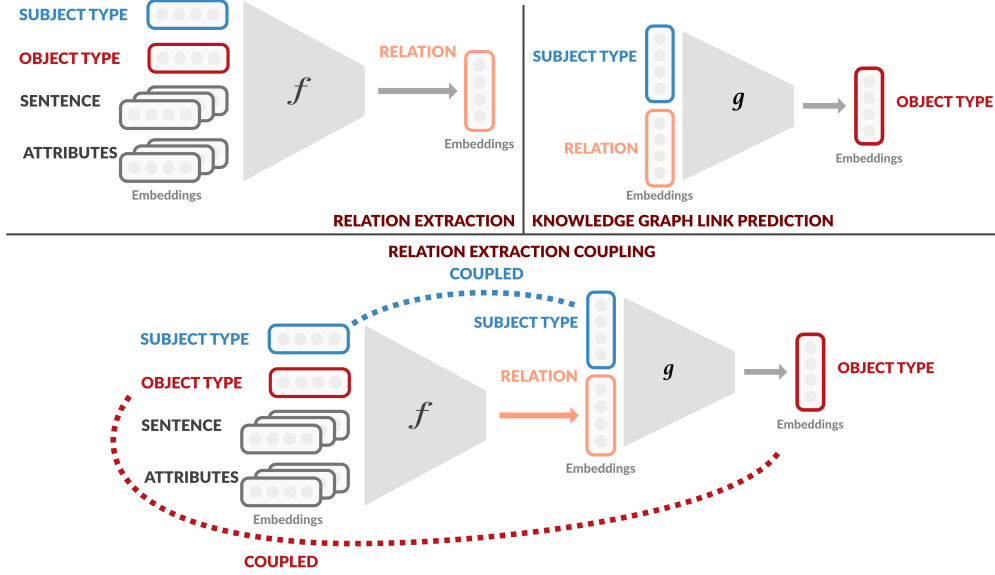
SUBJECT TYPE
OBJECT TYPE
SENTENCE
ATTRIBUTES
Embeddings
$f$
RELATION
Embeddings
RELATION EXTRACTION

SUBJECT TYPE
RELATION
Embeddings
$g$
OBJECT TYPE
Embeddings
KNOWLEDGE GRAPH LINK PREDICTION

RELATION EXTRACTION COUPLING
COUPLED
SUBJECT TYPE
OBJECT TYPE
SENTENCE
ATTRIBUTES
Embeddings
$f$
SUBJECT TYPE
RELATION
Embeddings
$g$
OBJECT TYPE
Embeddings
COUPLED